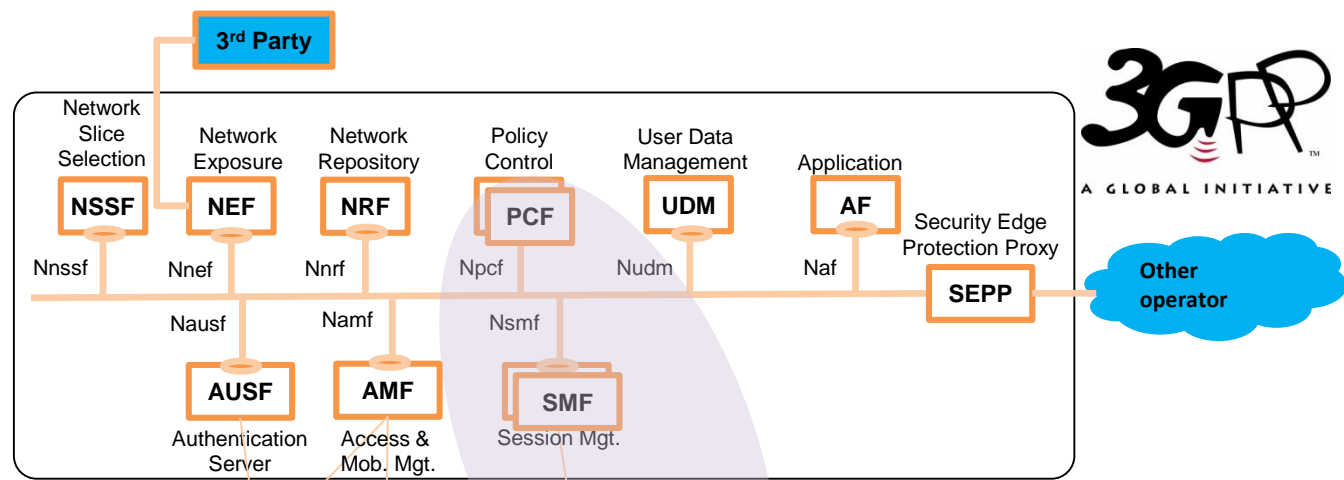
3rd Party

Network Slice Selection
NSSF
Nnssf

Network Exposure
NEF
Nnef

Network Repository
NRF
Nnrf

Policy Control
PCF
Npcf

User Data Management
UDM
Nudm

Application
AF
Naf

Security Edge Protection Proxy
SEPP

Other operator

Nausf
AUSF
Authentication Server

Namf
AMF
Access & Mob. Mgt.

Nsmf
SMF
Session Mgt.

3GPP
A GLOBAL INITIATIVE